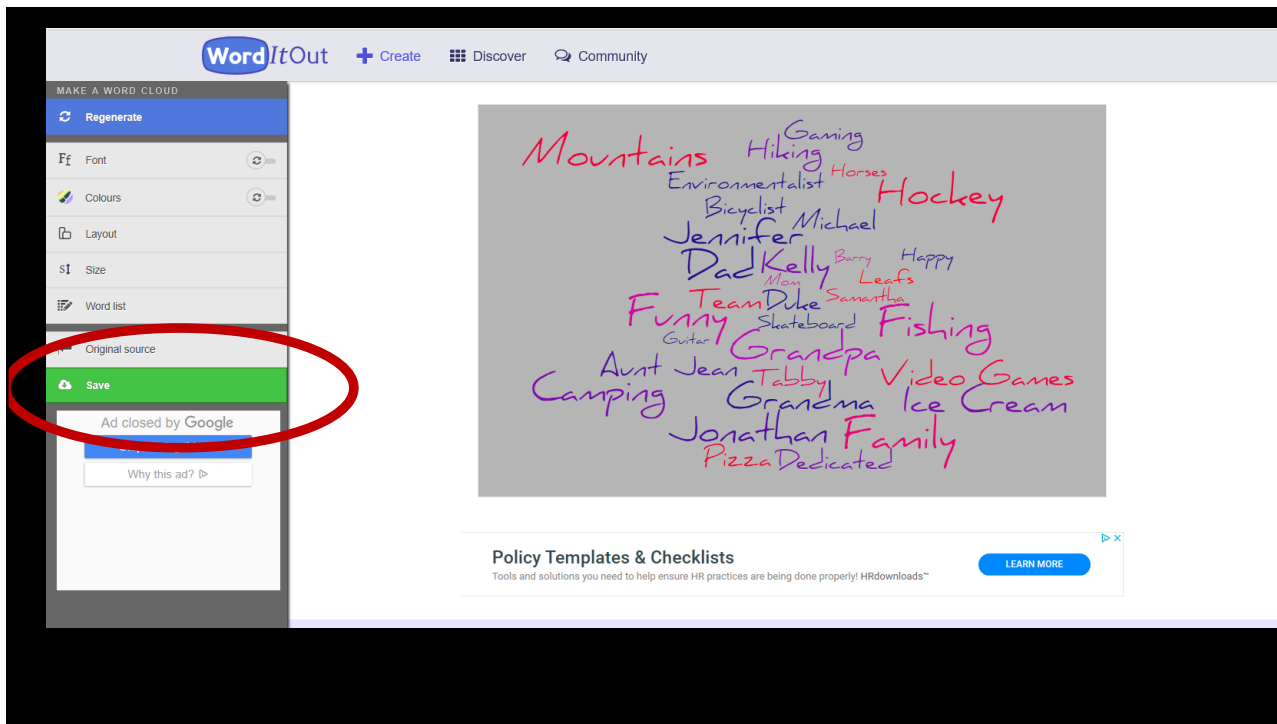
WordItOut + Create Discover Community

MAKE A WORD CLOUD
Regenerate
Font
Colours
Layout
Size
Word list
Original source
Save

Ad closed by Google
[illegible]
Why this ad?

Mountains Gaming Hiking Horses Hockey Environmentalist Bicyclist Michael Jennifer Barry Happy Dad Kelly Mom Leafs Team Duke Samantha Funny Skateboard Fishing Guitar Grandpa Aunt Jean Tabby Video Games Camping Grandma Ice Cream Jonathan Family Pizza Dedicated

Policy Templates & Checklists
Tools and solutions you need to help ensure HR practices are being done properly! HRdownloads™
LEARN MORE